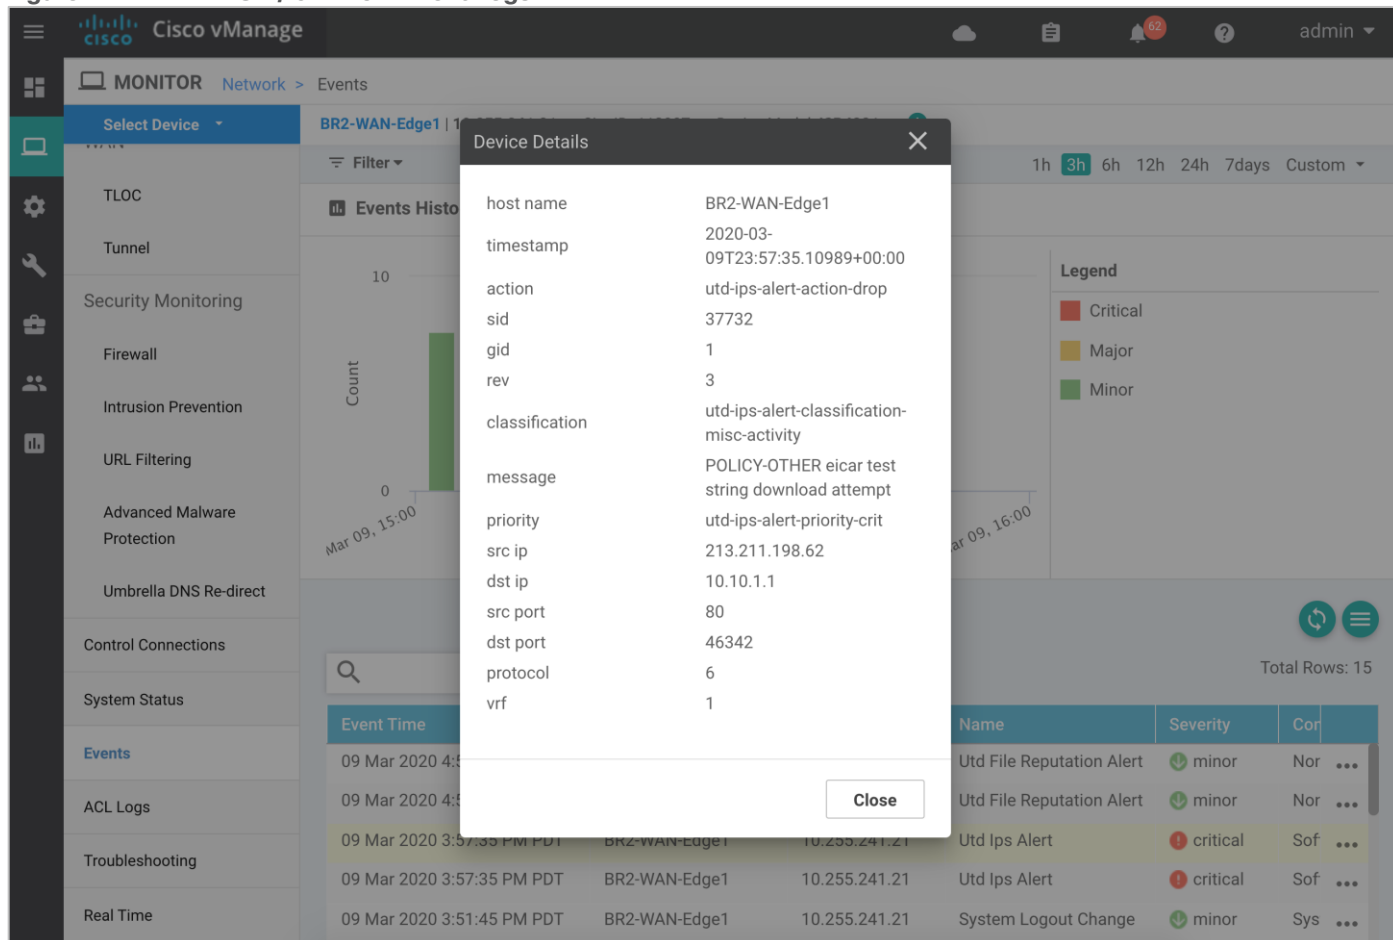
Cisco vManage

62

admin

MONITOR Network > Events

Select Device

BR2-WAN-Edge1 | 1

TLOC

Tunnel

Security Monitoring

Firewall

Intrusion Prevention

URL Filtering

Advanced Malware Protection

Umbrella DNS Re-direct

Control Connections

System Status

Events

ACL Logs

Troubleshooting

Real Time

Filter

1h 3h 6h 12h 24h 7days Custom

Events Histo

10

Count

0

Mar 09, 15:00

ar 09, 16:00

Legend

Critical

Major

Minor

Device Details

| | |
|---|---|
| host name | BR2-WAN-Edge1 |
| timestamp | 2020-03-09T23:57:35.10989+00:00 |
| action | utd-ips-alert-action-drop |
| sid | 37732 |
| gid | 1 |
| rev | 3 |
| classification | utd-ips-alert-classification-misc-activity |
| message | POLICY-OTHER eicar test string download attempt |
| priority | utd-ips-alert-priority-crit |
| src ip | 213.211.198.62 |
| dst ip | 10.10.1.1 |
| src port | 80 |
| dst port | 46342 |
| protocol | 6 |
| vrf | 1 |

Close

Total Rows: 15

| Event Time | | | Name | Severity | Cor |
|---|---|---|---|---|---|
| 09 Mar 2020 4:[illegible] | | | Utd File Reputation Alert | minor | Nor |
| 09 Mar 2020 4:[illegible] | | | Utd File Reputation Alert | minor | Nor |
| 09 Mar 2020 3:57:35 PM PDT | BR2-WAN-Edge1 | 10.255.241.21 | Utd Ips Alert | critical | Sof |
| 09 Mar 2020 3:57:35 PM PDT | BR2-WAN-Edge1 | 10.255.241.21 | Utd Ips Alert | critical | Sof |
| 09 Mar 2020 3:51:45 PM PDT | BR2-WAN-Edge1 | 10.255.241.21 | System Logout Change | minor | Sys |